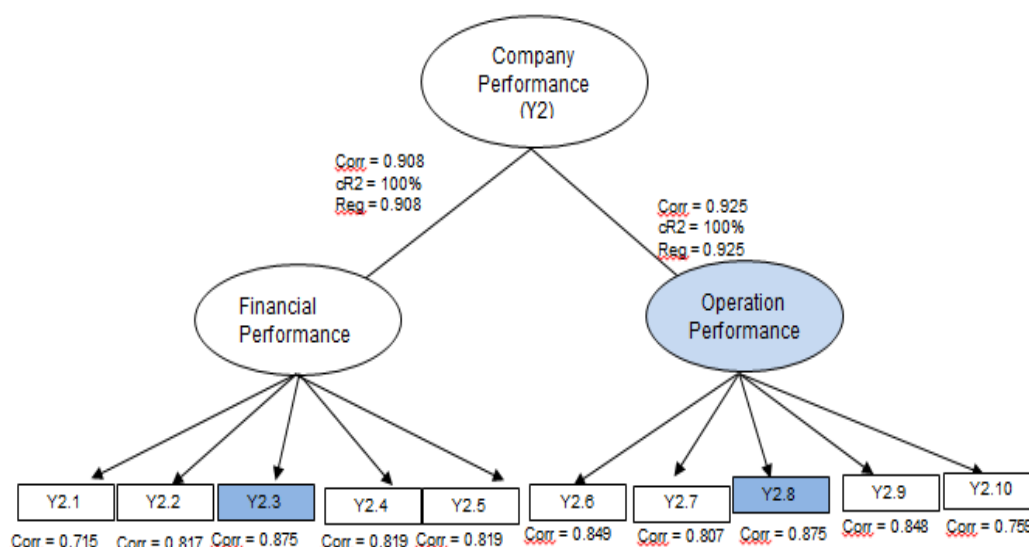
Company Performance (Y2)

Corr = 0.908
cR2 = 100%
Reg = 0.908

Corr = 0.925
cR2 = 100%
Reg = 0.925

Financial Performance

Operation Performance

Y2.1
Corr = 0.715

Y2.2
Corr = 0.817

Y2.3
Corr = 0.875

Y2.4
Corr = 0.819

Y2.5
Corr = 0.819

Y2.6
Corr = 0.849

Y2.7
Corr = 0.807

Y2.8
Corr = 0.875

Y2.9
Corr = 0.848

Y2.10
Corr = 0.75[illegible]